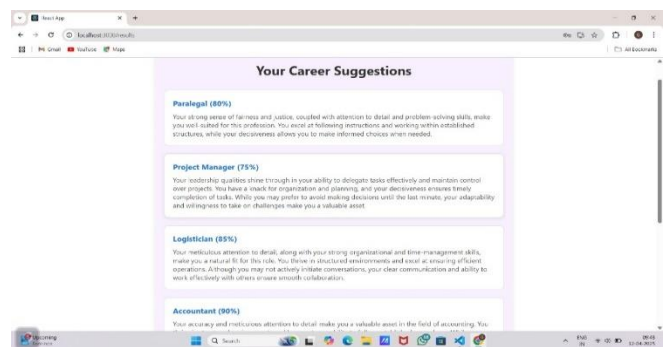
React App
localhost:3000/results
Gmail YouTube Maps
All Bookmarks

Your Career Suggestions

Paralegal (80%)

Your strong sense of fairness and justice, coupled with attention to detail and problem-solving skills, make you well-suited for this profession. You excel at following instructions and working within established structures, while your decisiveness allows you to make informed choices when needed.

Project Manager (75%)

Your leadership qualities shine through in your ability to delegate tasks effectively and maintain control over projects. You have a knack for organization and planning, and your decisiveness ensures timely completion of tasks. While you may prefer to avoid making decisions until the last minute, your adaptability and willingness to take on challenges make you a valuable asset.

Logistician (85%)

Your meticulous attention to detail, along with your strong organizational and time-management skills, make you a natural fit for this role. You thrive in structured environments and excel at ensuring efficient operations. Although you may not actively initiate conversations, your clear communication and ability to work effectively with others ensure smooth collaboration.

Accountant (90%)

Your accuracy and meticulous attention to detail make you a valuable asset in the field of accounting. You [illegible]

Upcoming
Search
ENG IN
09:49
11-04-2025